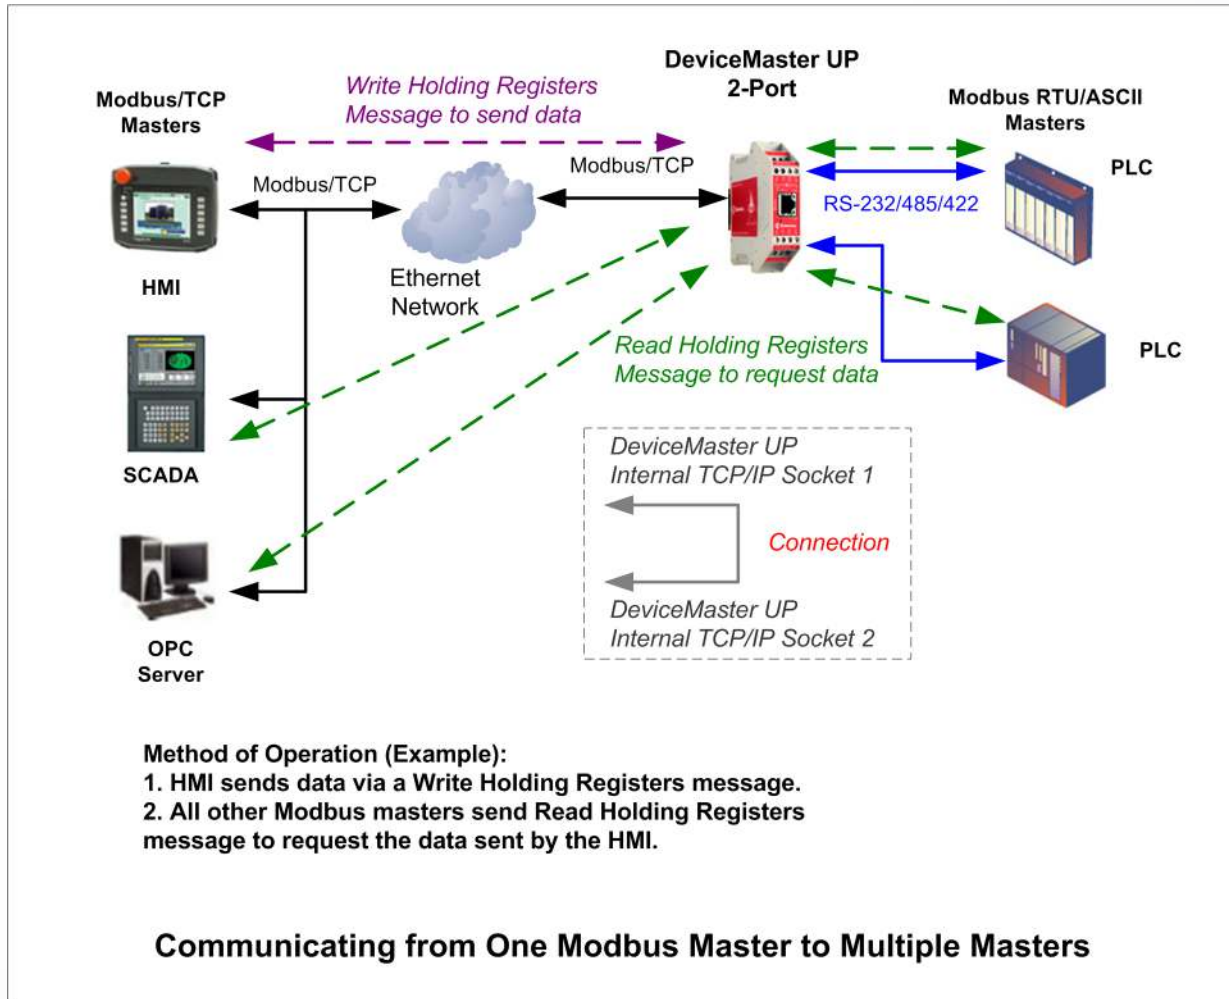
DeviceMaster UP
2-Port

Modbus/TCP
Masters

Write Holding Registers
Message to send data

Modbus RTU/ASCII
Masters

Modbus/TCP

Modbus/TCP

PLC

RS-232/485/422

HMI

Ethernet
Network

PLC

Read Holding Registers
Message to request data

SCADA

DeviceMaster UP
Internal TCP/IP Socket 1

Connection

DeviceMaster UP
Internal TCP/IP Socket 2

OPC
Server

Method of Operation (Example):
1. HMI sends data via a Write Holding Registers message.
2. All other Modbus masters send Read Holding Registers message to request the data sent by the HMI.

Communicating from One Modbus Master to Multiple Masters